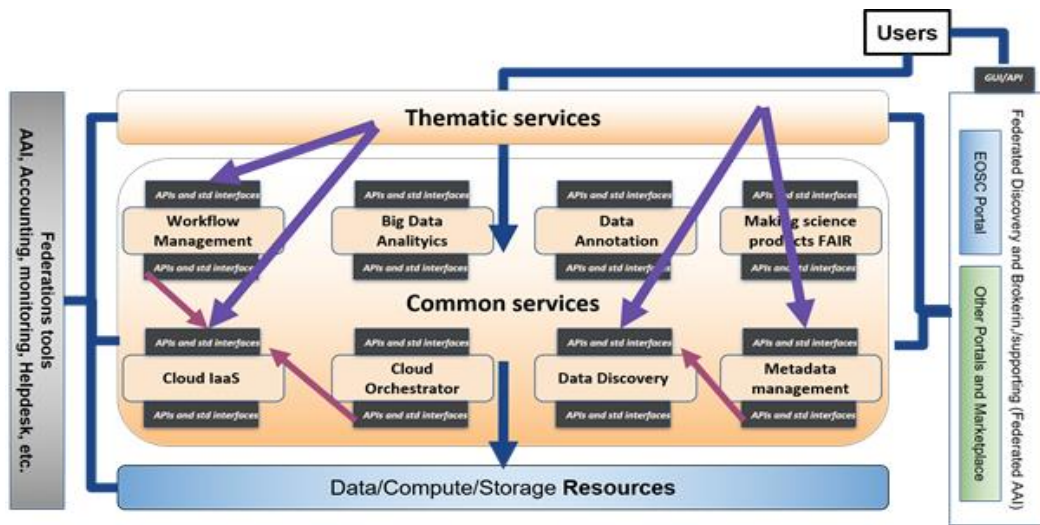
Users

GUI/API

Federations tools
AAI, Accounting, monitoring, Helpdesk, etc.

Thematic services

APIs and std interfaces
Workflow Management
APIs and std interfaces

APIs and std interfaces
Big Data Analitycics
APIs and std interfaces

APIs and std interfaces
Data Annotation
APIs and std interfaces

APIs and std interfaces
Making science products FAIR
APIs and std interfaces

Common services

APIs and std interfaces
Cloud IaaS
APIs and std interfaces

APIs and std interfaces
Cloud Orchestrator
APIs and std interfaces

APIs and std interfaces
Data Discovery
APIs and std interfaces

APIs and std interfaces
Metadata management
APIs and std interfaces

Data/Compute/Storage Resources

Federated Discovery and Brokerin,/supporting (Federated AAI)
EOSC Portal
Other Portals and Marketplace